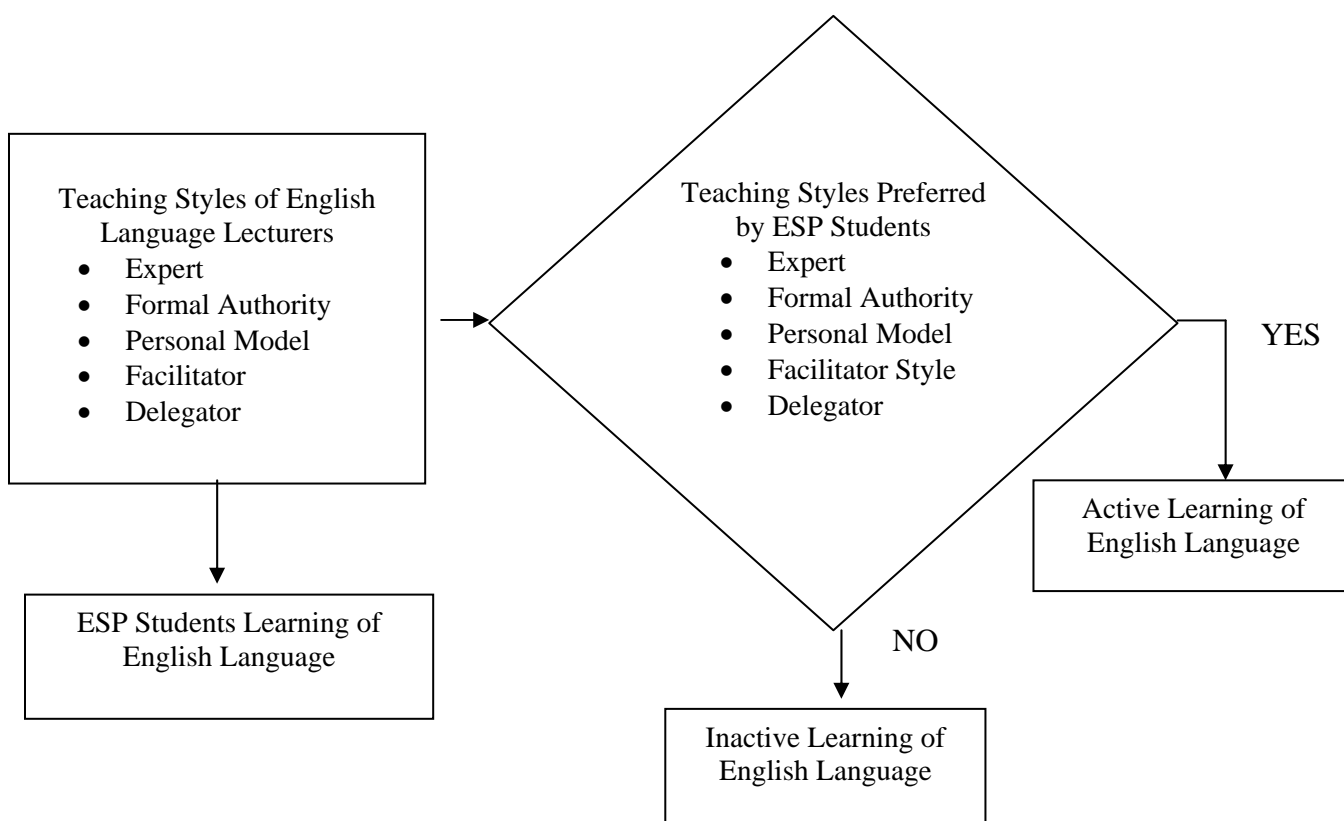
Teaching Styles of English Language Lecturers
- Expert
- Formal Authority
- Personal Model
- Facilitator
- Delegator

ESP Students Learning of English Language

Teaching Styles Preferred by ESP Students
- Expert
- Formal Authority
- Personal Model
- Facilitator Style
- Delegator

YES

Active Learning of English Language

NO

Inactive Learning of English Language